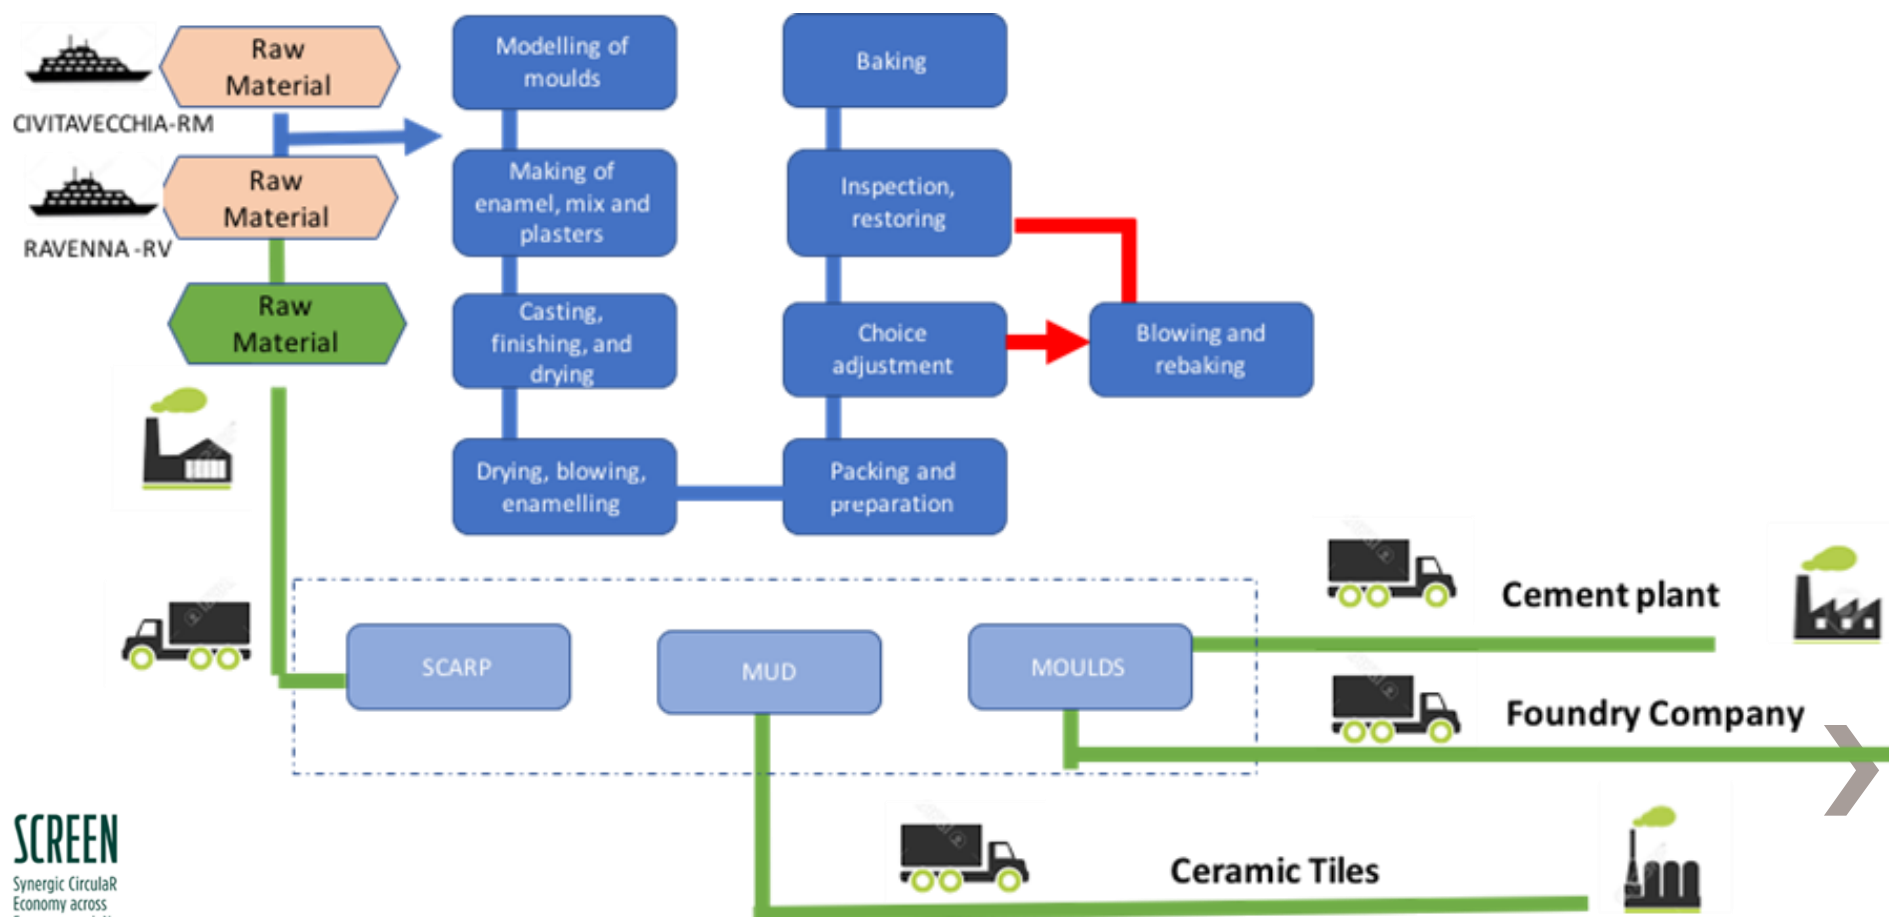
Raw Material

CIVITAVECCHIA-RM

Raw Material

RAVENNA -RV

Raw Material

Modelling of moulds

Making of enamel, mix and plasters

Casting, finishing, and drying

Drying, blowing, enamelling

Baking

Inspection, restoring

Choice adjustment

Packing and preparation

Blowing and rebaking

SCARP

MUD

MOULDS

Cement plant

Foundry Company

Ceramic Tiles

SCREEN

Synergic CirculaR Economy across